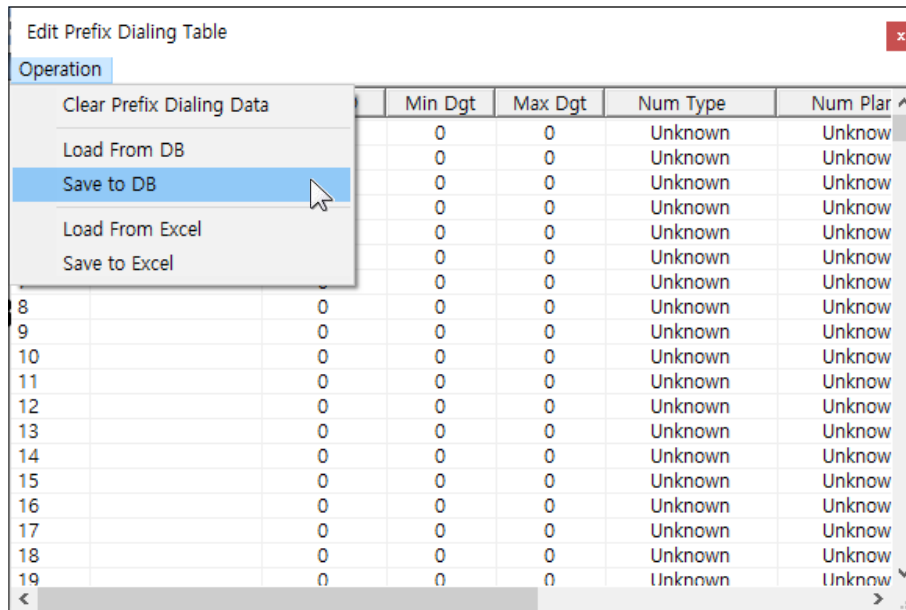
Edit Prefix Dialing Table

Operation

Clear Prefix Dialing Data

Load From DB

Save to DB

Load From Excel

Save to Excel

| | | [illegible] | Min Dgt | Max Dgt | Num Type | Num Plar |
|---|---|---|---|---|---|---|
| | | | 0 | 0 | Unknown | Unknow |
| | | | 0 | 0 | Unknown | Unknow |
| | | | 0 | 0 | Unknown | Unknow |
| | | | 0 | 0 | Unknown | Unknow |
| | | | 0 | 0 | Unknown | Unknow |
| | | | 0 | 0 | Unknown | Unknow |
| | | | 0 | 0 | Unknown | Unknow |
| 8 | | 0 | 0 | 0 | Unknown | Unknow |
| 9 | | 0 | 0 | 0 | Unknown | Unknow |
| 10 | | 0 | 0 | 0 | Unknown | Unknow |
| 11 | | 0 | 0 | 0 | Unknown | Unknow |
| 12 | | 0 | 0 | 0 | Unknown | Unknow |
| 13 | | 0 | 0 | 0 | Unknown | Unknow |
| 14 | | 0 | 0 | 0 | Unknown | Unknow |
| 15 | | 0 | 0 | 0 | Unknown | Unknow |
| 16 | | 0 | 0 | 0 | Unknown | Unknow |
| 17 | | 0 | 0 | 0 | Unknown | Unknow |
| 18 | | 0 | 0 | 0 | Unknown | Unknow |
| 19 | | 0 | 0 | 0 | Unknown | Unknow |